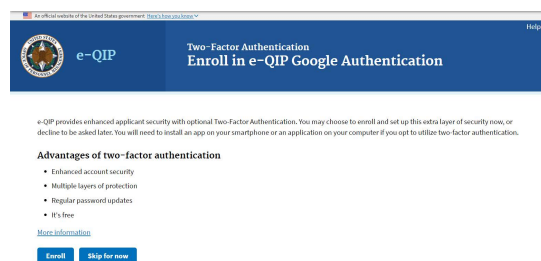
An official website of the United States government Here's how you know

Help

e-QIP

Two-Factor Authentication
Enroll in e-QIP Google Authentication

e-QIP provides enhanced applicant security with optional Two-Factor Authentication. You may choose to enroll and set up this extra layer of security now, or decline to be asked later. You will need to install an app on your smartphone or an application on your computer if you opt to utilize two-factor authentication.

Advantages of two-factor authentication

- Enhanced account security
- Multiple layers of protection
- Regular password updates
- It's free

More information

Enroll Skip for now